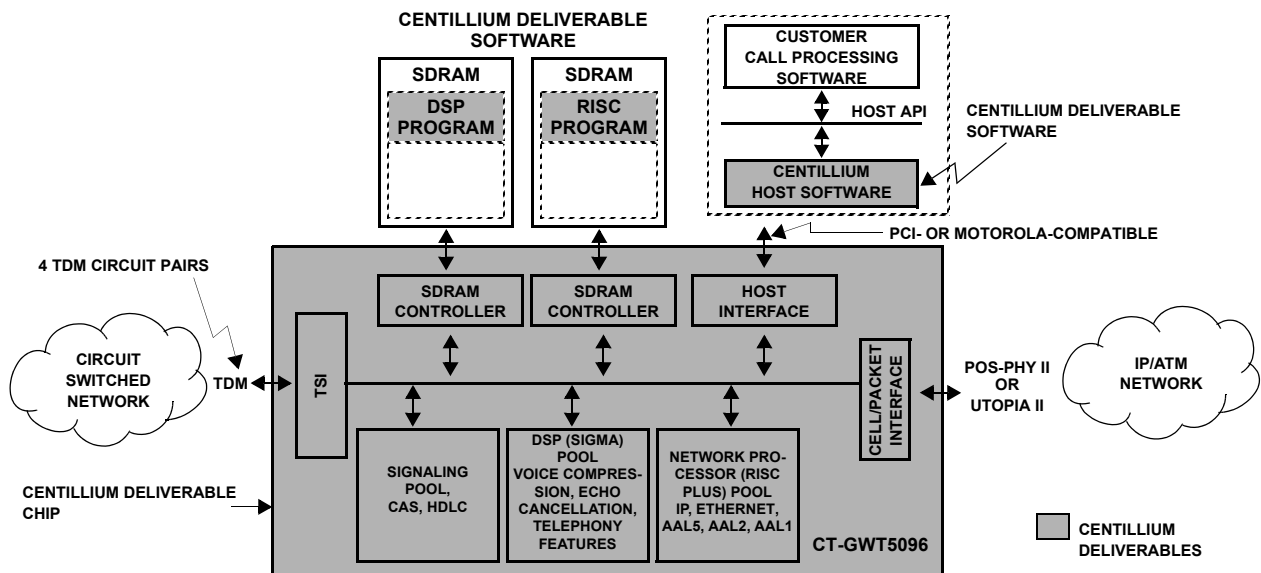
CENTILLIUM DELIVERABLE SOFTWARE

SDRAM

DSP PROGRAM

SDRAM

RISC PROGRAM

CUSTOMER CALL PROCESSING SOFTWARE

HOST API

CENTILLIUM HOST SOFTWARE

CENTILLIUM DELIVERABLE SOFTWARE

PCI- OR MOTOROLA-COMPATIBLE

4 TDM CIRCUIT PAIRS

SDRAM CONTROLLER

SDRAM CONTROLLER

HOST INTERFACE

CIRCUIT SWITCHED NETWORK

TDM

TSI

CELL/PACKET INTERFACE

POS-PHY II OR UTOPIA II

IP/ATM NETWORK

SIGNALING POOL, CAS, HDLC

DSP (SIGMA) POOL VOICE COMPRESSION, ECHO CANCELLATION, TELEPHONY FEATURES

NETWORK PROCESSOR (RISC PLUS) POOL IP, ETHERNET, AAL5, AAL2, AAL1

CENTILLIUM DELIVERABLE CHIP

CT-GWT5096

CENTILLIUM DELIVERABLES